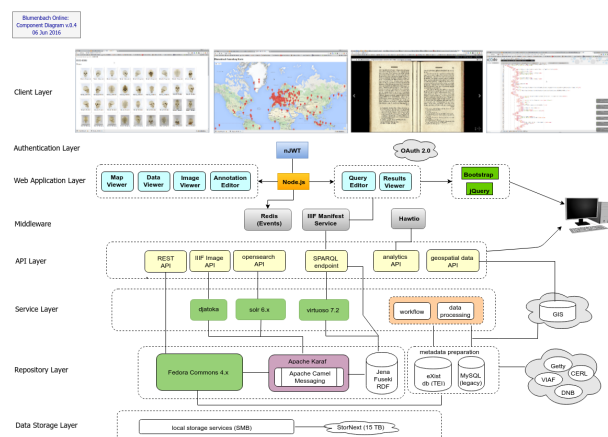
Blumenbach Online:
Component Diagram v.0.4
06 Jun 2016

Client Layer

Authentication Layer

nJWT

OAuth 2.0

Web Application Layer

Map Viewer

Data Viewer

Image Viewer

Annotation Editor

Node.js

Query Editor

Results Viewer

Bootstrap

jQuery

Middleware

Redis (Events)

IIIF Manifest Service

Hawtio

API Layer

REST API

IIIF Image API

opensearch API

SPARQL endpoint

analytics API

geospatial data API

Service Layer

djatoka

solr 6.x

virtuoso 7.2

workflow

data processing

GIS

Repository Layer

Fedora Commons 4.x

Apache Karaf

Apache Camel Messaging

Jena Fuseki RDF

metadata preparation

eXist db (TEI)

MySQL (legacy)

Getty

CERL

VIAF

DNB

Data Storage Layer

local storage services (SMB)

StorNext (15 TB)